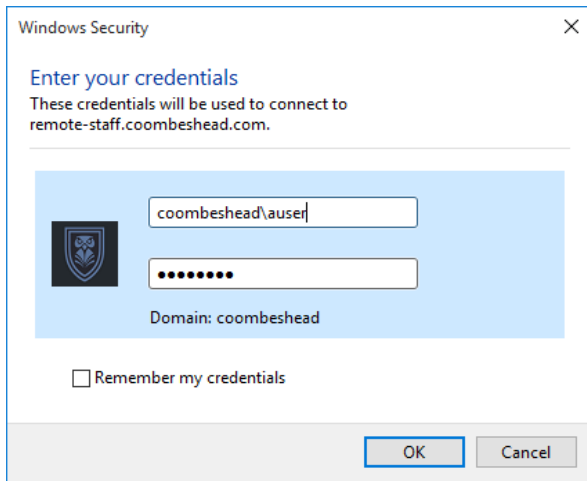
Windows Security

Enter your credentials

These credentials will be used to connect to remote-staff.coombeshead.com.

coombeshead\auser

••••••••

Domain: coombeshead

Remember my credentials

OK

Cancel